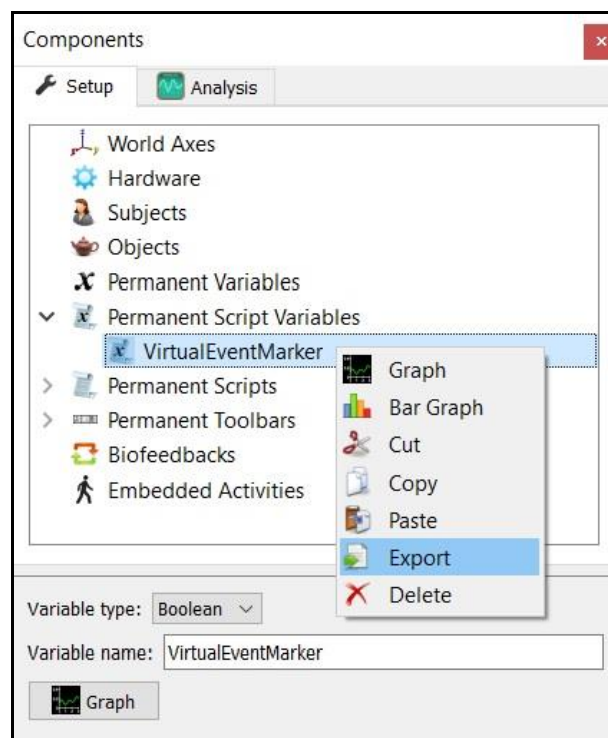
Components

Setup
Analysis

World Axes
Hardware
Subjects
Objects
Permanent Variables
Permanent Script Variables
VirtualEventMarker
Permanent Scripts
Permanent Toolbars
Biofeedbacks
Embedded Activities

Graph
Bar Graph
Cut
Copy
Paste
Export
Delete

Variable type: Boolean
Variable name: VirtualEventMarker
Graph